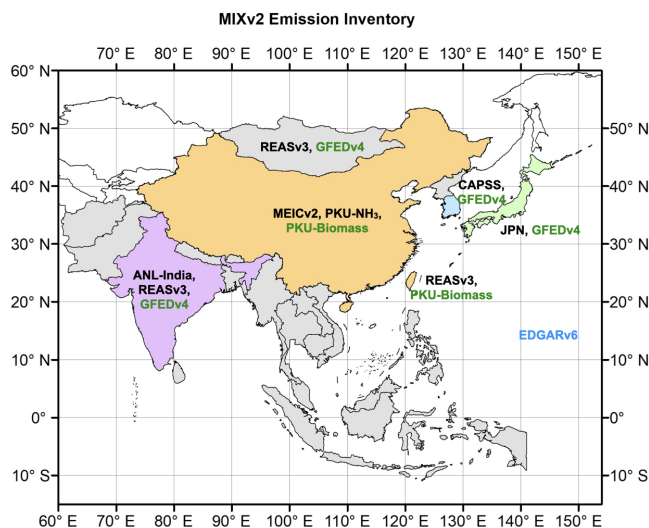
MIXv2 Emission Inventory

70° E 80° E 90° E 100° E 110° E 120° E 130° E 140° E 150° E

60° N
50° N
40° N
30° N
20° N
10° N
0°
10° S

50° N
40° N
30° N
20° N
10° N
0°
10° S

REASv3, GFEDv4

CAPSS, GFEDv4

MEICv2, PKU-NH$_3$, PKU-Biomass

JPN, GFEDv4

ANL-India, REASv3, GFEDv4

REASv3, PKU-Biomass

EDGARv6

60° E 70° E 80° E 90° E 100° E 110° E 120° E 130° E 140° E 150° E